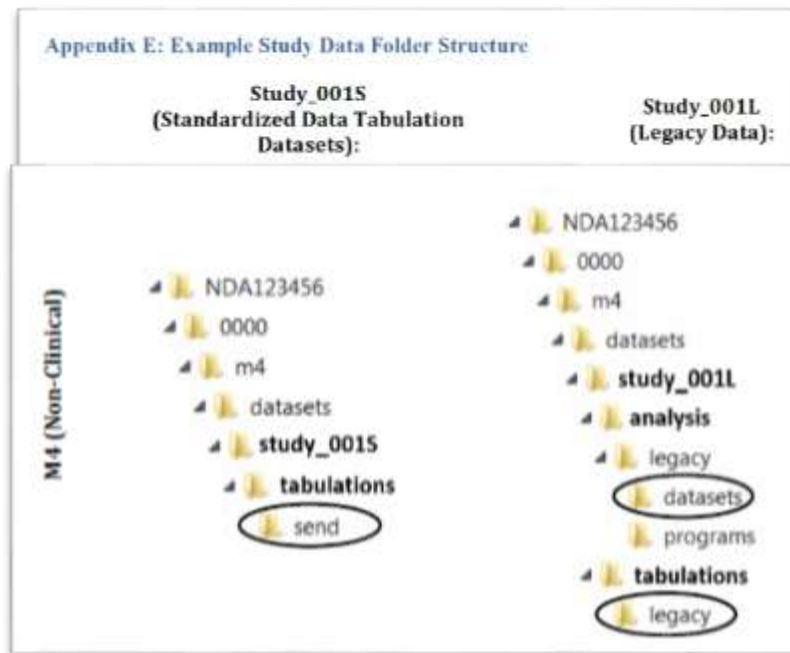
Appendix E: Example Study Data Folder Structure

Study_001S (Standardized Data Tabulation Datasets):

Study_001L (Legacy Data):

M4 (Non-Clinical)

NDA123456
0000
m4
datasets
study_001S
tabulations
send

NDA123456
0000
m4
datasets
study_001L
analysis
legacy
datasets
programs
tabulations
legacy